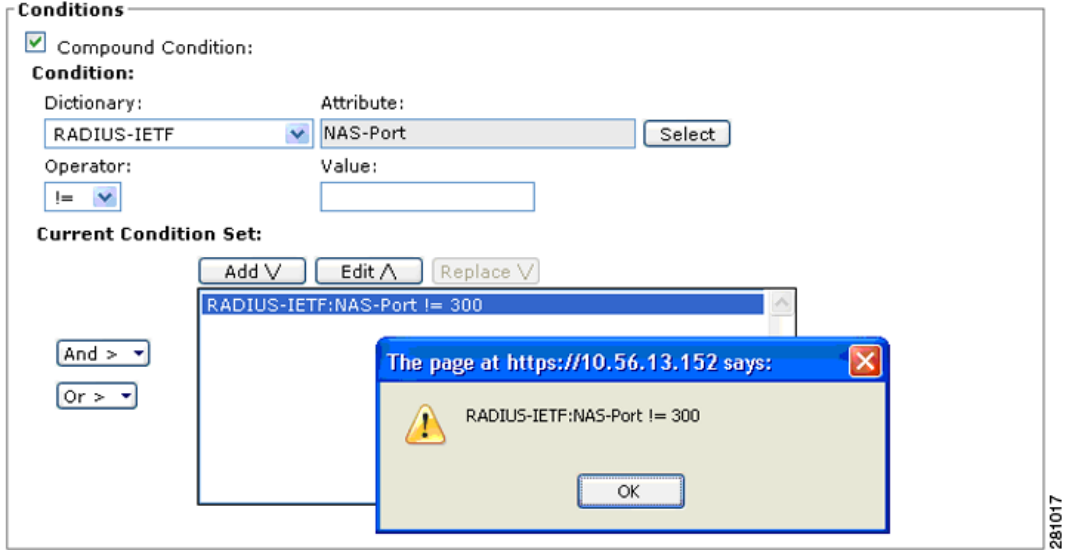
Conditions

Compound Condition:

Condition:

Dictionary:

RADIUS-IETF

Attribute:

NAS-Port

Select

Operator:

!=

Value:

Current Condition Set:

Add V

Edit Λ

Replace V

RADIUS-IETF:NAS-Port != 300

And >

Or >

The page at https://10.56.13.152 says:

RADIUS-IETF:NAS-Port != 300

OK

281017